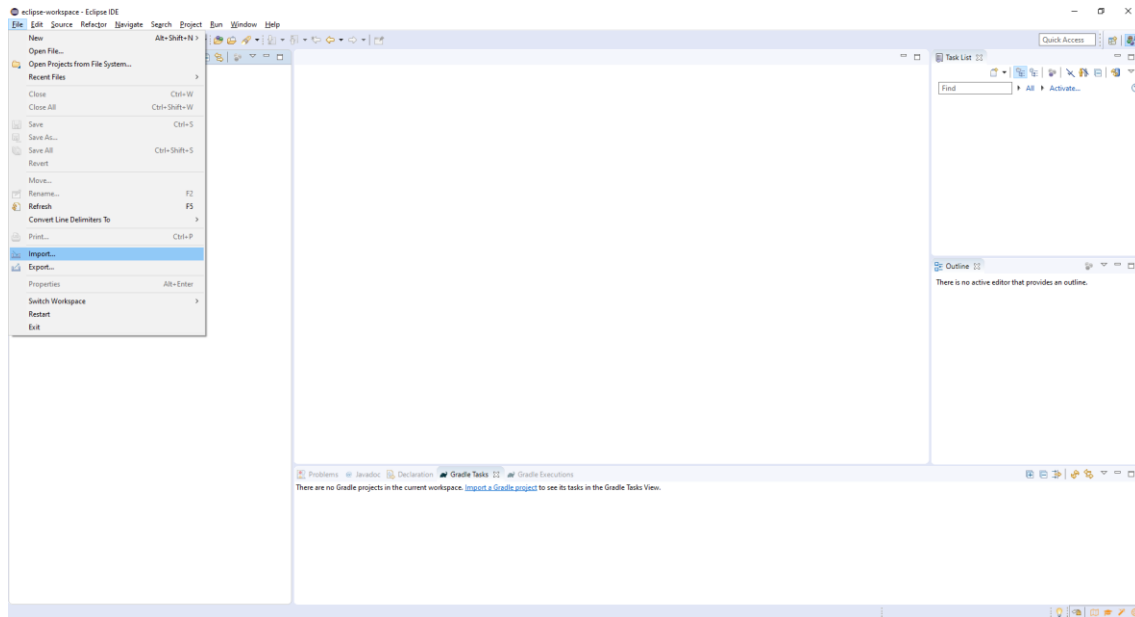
eclipse-workspace - Eclipse IDE

File Edit Source Refactor Navigate Search Project Run Window Help

New Alt+Shift+N >
Open File...
Open Projects from File System...
Recent Files >
Close Ctrl+W
Close All Ctrl+Shift+W
Save Ctrl+S
Save As...
Save All Ctrl+Shift+S
Revert
Move...
Rename... F2
Refresh F5
Convert Line Delimiters To >
Print... Ctrl+P
Import...
Export...
Properties Alt+Enter
Switch Workspace >
Restart
Exit

Quick Access

Task List

Find

All Activate...

Outline

There is no active editor that provides an outline.

Problems Javadoc Declaration Gradle Tasks Gradle Executions

There are no Gradle projects in the current workspace. Import a Gradle project to see its tasks in the Gradle Tasks View.